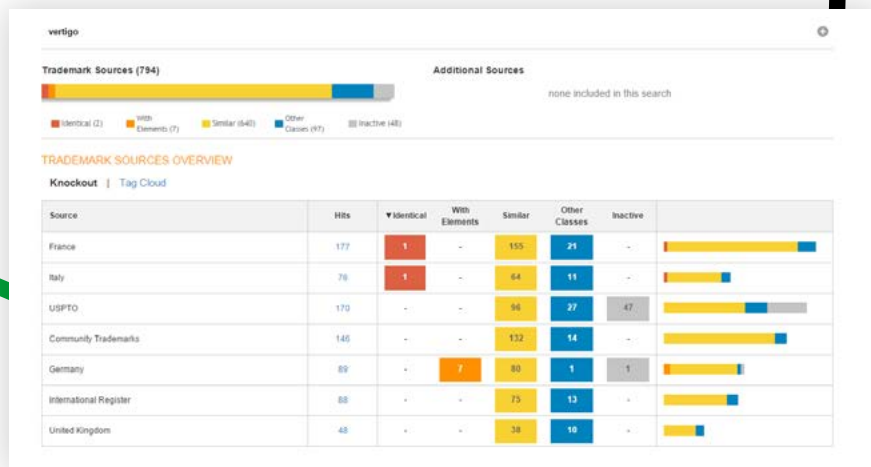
vertigo

Trademark Sources (794)

Additional Sources

none included in this search

Identical (2) With Elements (7) Similar (640) Other Classes (97) Inactive (48)

TRADEMARK SOURCES OVERVIEW

Knockout | Tag Cloud

| Source | Hits | ▼Identical | With Elements | Similar | Other Classes | Inactive |  |
|---|---|---|---|---|---|---|---|
| France | 177 | 1 | - | 155 | 21 | - |  |
| Italy | 76 | 1 | - | 64 | 11 | - |  |
| USPTO | 170 | - | - | 96 | 27 | 47 |  |
| Community Trademarks | 146 | - | - | 132 | 14 | - |  |
| Germany | 89 | - | 7 | 80 | 1 | 1 |  |
| International Register | 88 | - | - | 75 | 13 | - |  |
| United Kingdom | 48 | - | - | 38 | 10 | - |  |